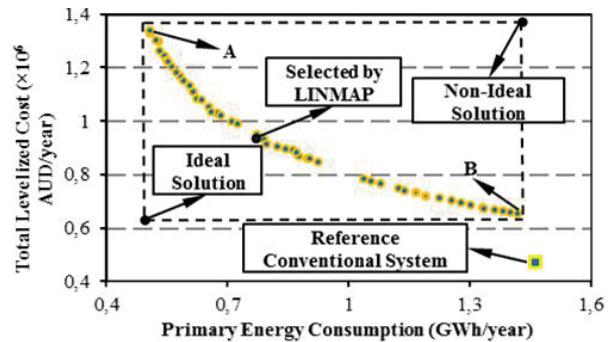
Total Levelized Cost ($\times 10^6$ AUD/year)

1,4
1,2
1
0,8
0,6
0,4

A

Selected by LINMAP

Non-Ideal Solution

Ideal Solution

B

Reference Conventional System

0,4
0,7
1
1,3
1,6

Primary Energy Consumption (GWh/year)